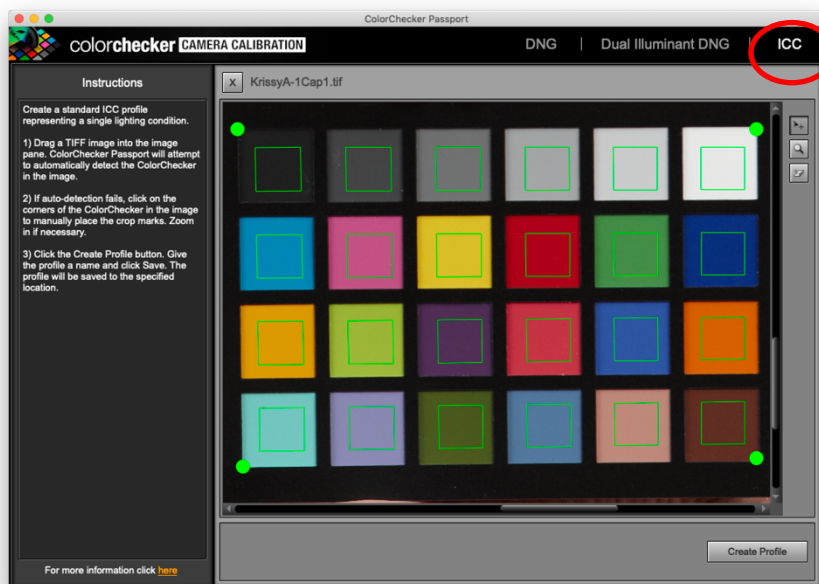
ColorChecker Passport

colorchecker CAMERA CALIBRATION

DNG | Dual Illuminant DNG | ICC

Instructions

Create a standard ICC profile representing a single lighting condition.

1) Drag a TIFF image into the image pane. ColorChecker Passport will attempt to automatically detect the ColorChecker in the image.

2) If auto-detection fails, click on the corners of the ColorChecker in the image to manually place the crop marks. Zoom in if necessary.

3) Click the Create Profile button. Give the profile a name and click Save. The profile will be saved to the specified location.

For more information click here

X KrissyA-1Cap1.tif

Create Profile